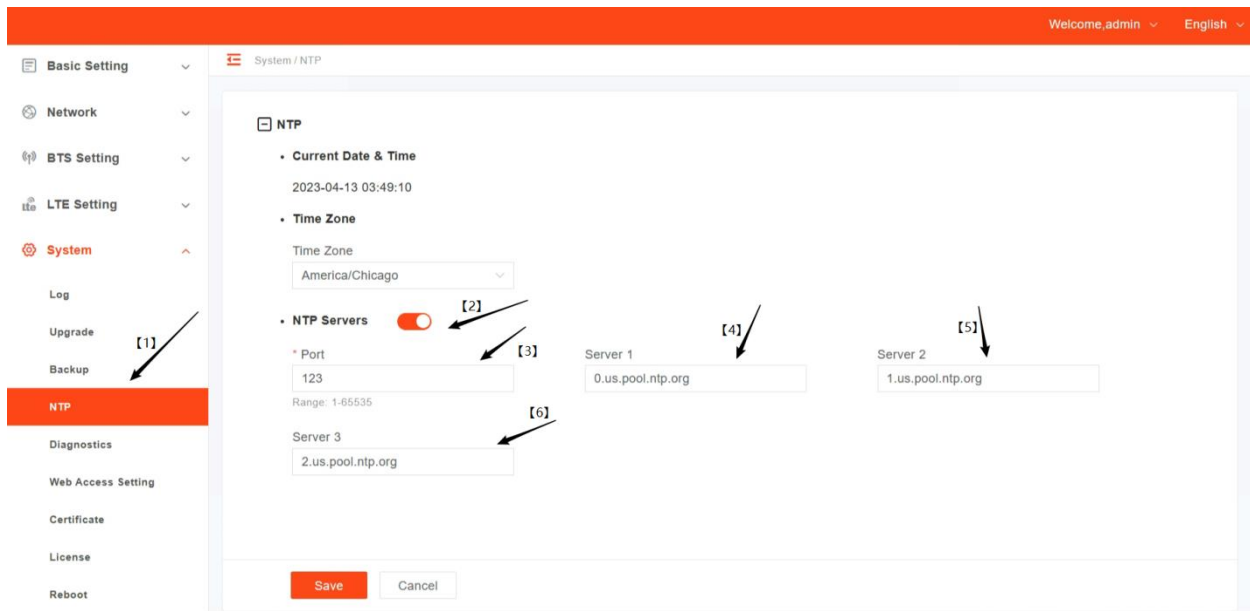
Welcome,admin English

Basic Setting
Network
BTS Setting
LTE Setting
System
Log
Upgrade
Backup
NTP
Diagnostics
Web Access Setting
Certificate
License
Reboot

System / NTP

NTP

• Current Date & Time

2023-04-13 03:49:10

• Time Zone

Time Zone

America/Chicago

• NTP Servers

【1】

【2】

【3】

【4】

【5】

【6】

* Port

123

Range: 1-65535

Server 1

0.us.pool.ntp.org

Server 2

1.us.pool.ntp.org

Server 3

2.us.pool.ntp.org

Save Cancel